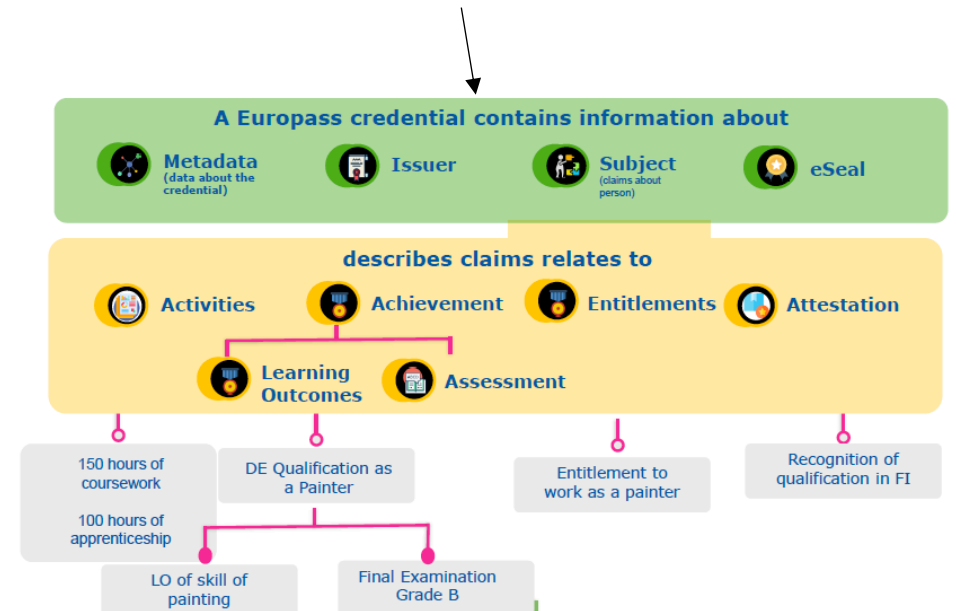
A Europass credential contains information about

Metadata (data about the credential)

Issuer

Subject (claims about person)

eSeal

describes claims relates to

Activities

Achievement

Entitlements

Attestation

Learning Outcomes

Assessment

150 hours of coursework

100 hours of apprenticeship

DE Qualification as a Painter

Entitlement to work as a painter

Recognition of qualification in FI

LO of skill of painting

Final Examination Grade B